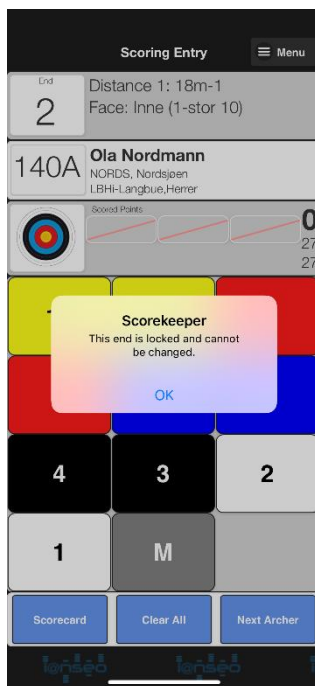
Scoring Entry

Menu

End
2

Distance 1: 18m-1
Face: Inne (1-stor 10)

140A

Ola Nordmann
NORDS, Nordsjøen
LBHi-Langbue,Herrer

Scored Points

0
27
27

Scorekeeper
This end is locked and cannot be changed.

OK

4

3

2

1

M

Scorecard

Clear All

Next Archer

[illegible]

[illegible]